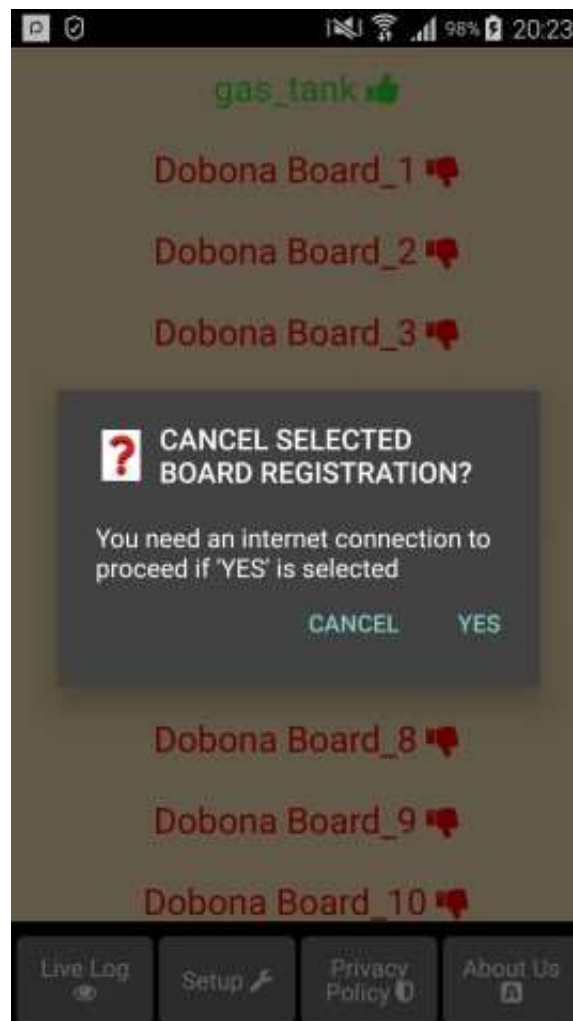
98% 20:23

gas_tank

Dobona Board_1

Dobona Board_2

Dobona Board_3

CANCEL SELECTED BOARD REGISTRATION?

You need an internet connection to proceed if 'YES' is selected

CANCEL YES

Dobona Board_8

Dobona Board_9

Dobona Board_10

Live Log

Setup

Privacy Policy

About Us